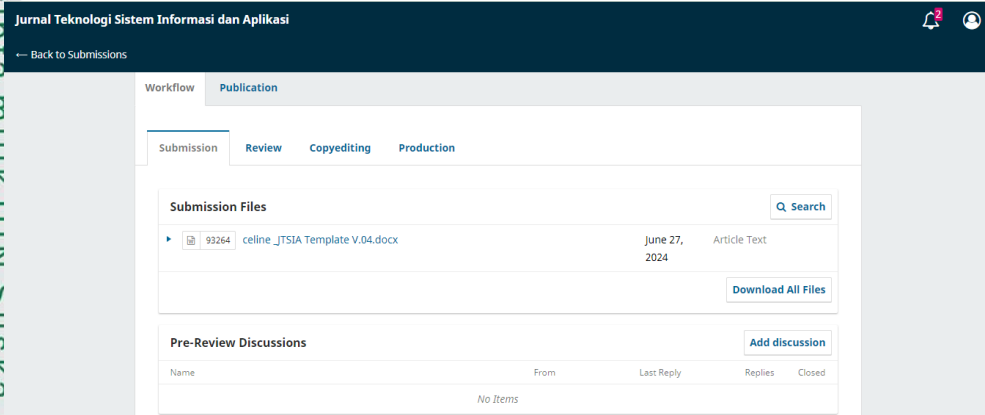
Jurnal Teknologi Sistem Informasi dan Aplikasi

2

← Back to Submissions

Workflow Publication

Submission Review Copyediting Production

Submission Files

Search

93264 celine _JTSIA Template V.04.docx June 27, 2024 Article Text

Download All Files

Pre-Review Discussions

Add discussion

| Name | From | Last Reply | Replies | Closed |
|---|---|---|---|---|
| No Items | | | | |